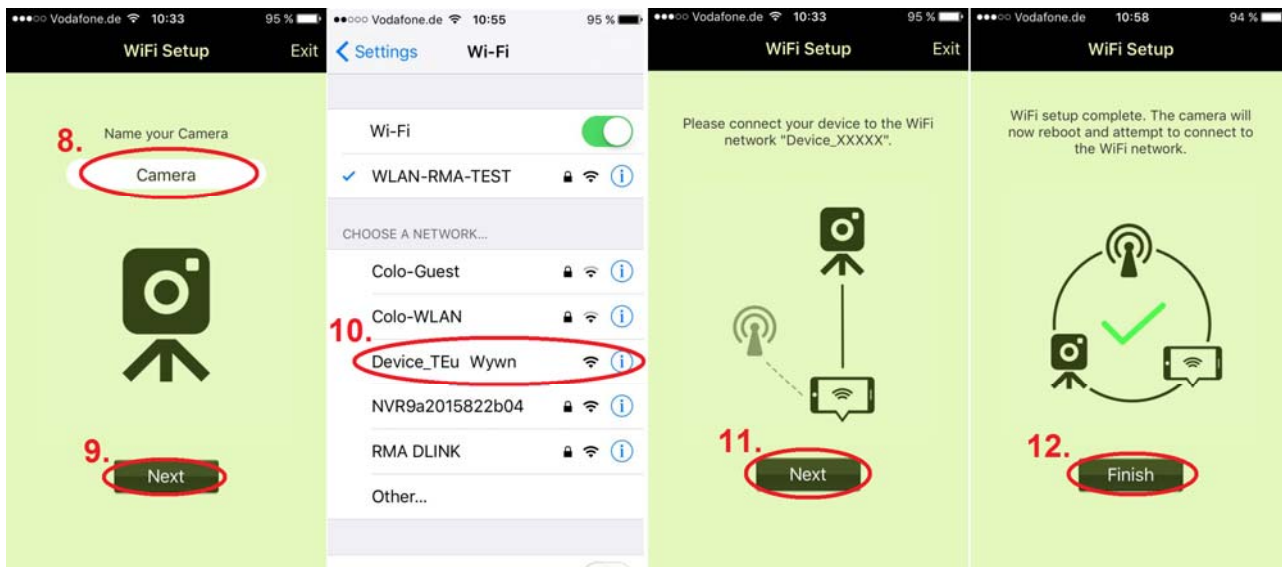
●●●○○ Vodafone.de 10:33 95 %
WiFi Setup
Exit

8.
Name your Camera
Camera

9.
Next

●●○○○ Vodafone.de 10:55 95 %
Settings
Wi-Fi

Wi-Fi
WLAN-RMA-TEST

CHOOSE A NETWORK...
Colo-Guest
Colo-WLAN
10.
Device_TEu Wywn
NVR9a2015822b04
RMA DLINK
Other...

●●●○○ Vodafone.de 10:33 95 %
WiFi Setup
Exit

Please connect your device to the WiFi network "Device_XXXXX".

11.
Next

●●●○○ Vodafone.de 10:58 94 %
WiFi Setup

WiFi setup complete. The camera will now reboot and attempt to connect to the WiFi network.

12.
Finish